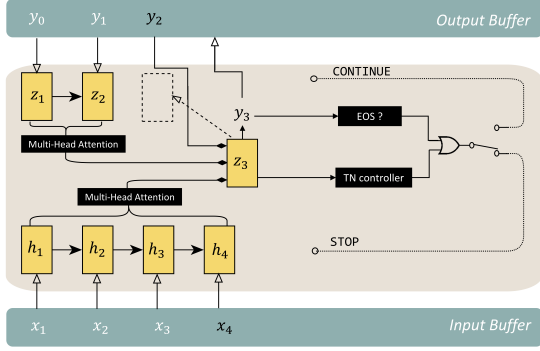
$y_0$ $y_1$ $y_2$ Output Buffer

CONTINUE

$z_1$ $z_2$

$y_3$

EOS ?

Multi-Head Attention

$z_3$

TN controller

Multi-Head Attention

$h_1$ $h_2$ $h_3$ $h_4$

STOP

$x_1$ $x_2$ $x_3$ $x_4$ Input Buffer